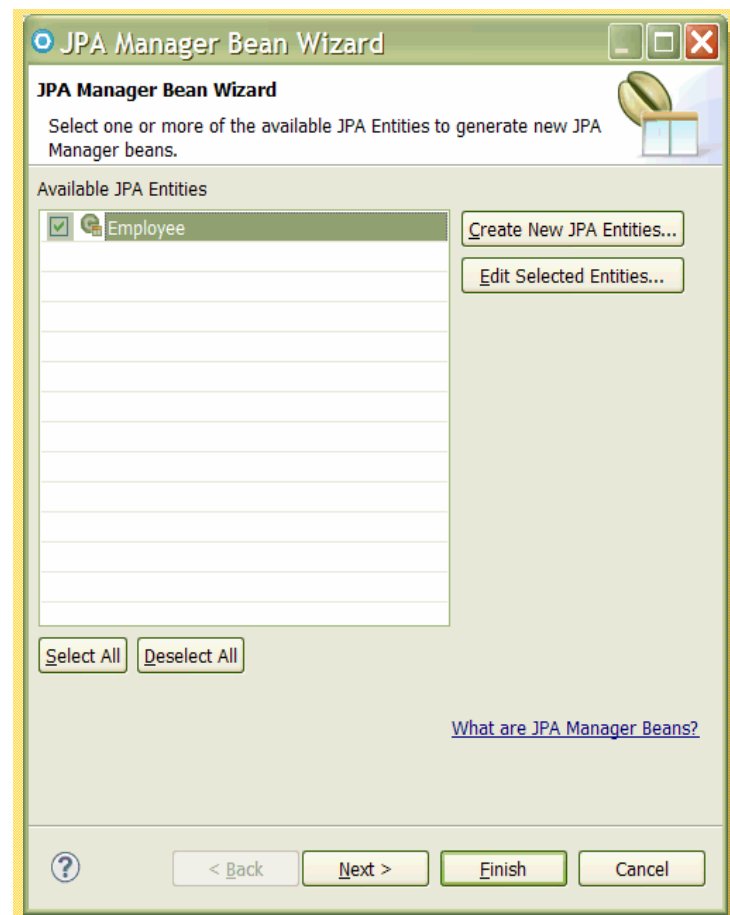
JPA Manager Bean Wizard

JPA Manager Bean Wizard

Select one or more of the available JPA Entities to generate new JPA Manager beans.

Available JPA Entities

Employee

Create New JPA Entities...

Edit Selected Entities...

Select All

Deselect All

What are JPA Manager Beans?

?

< Back

Next >

Finish

Cancel